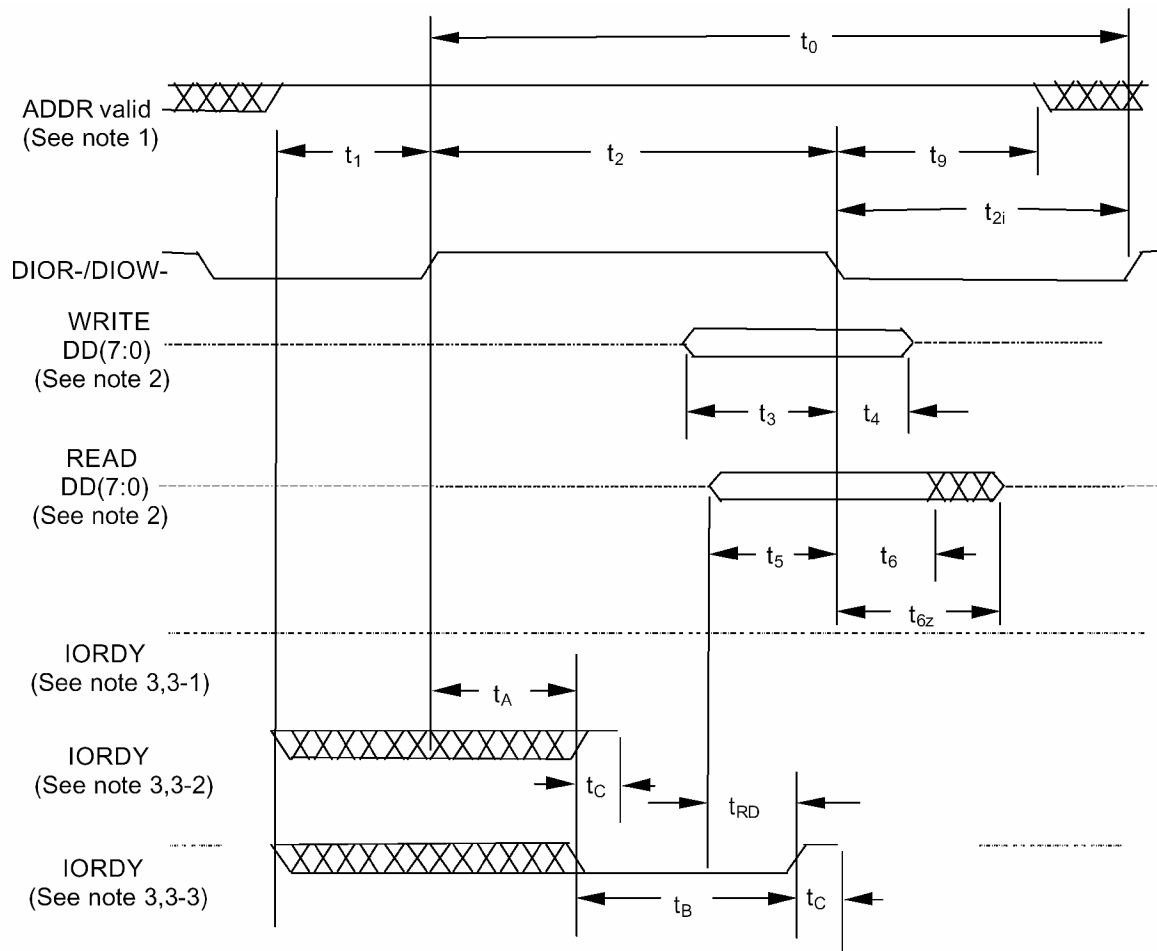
$t_0$

ADDR valid
(See note 1)

$t_1$

$t_2$

$t_9$

$t_{2i}$

DIOR-/DIOW-

WRITE
DD(7:0)
(See note 2)

$t_3$

$t_4$

READ
DD(7:0)
(See note 2)

$t_5$

$t_6$

$t_{6z}$

IORDY
(See note 3,3-1)

$t_A$

IORDY
(See note 3,3-2)

$t_C$

$t_{RD}$

IORDY
(See note 3,3-3)

$t_B$

$t_C$